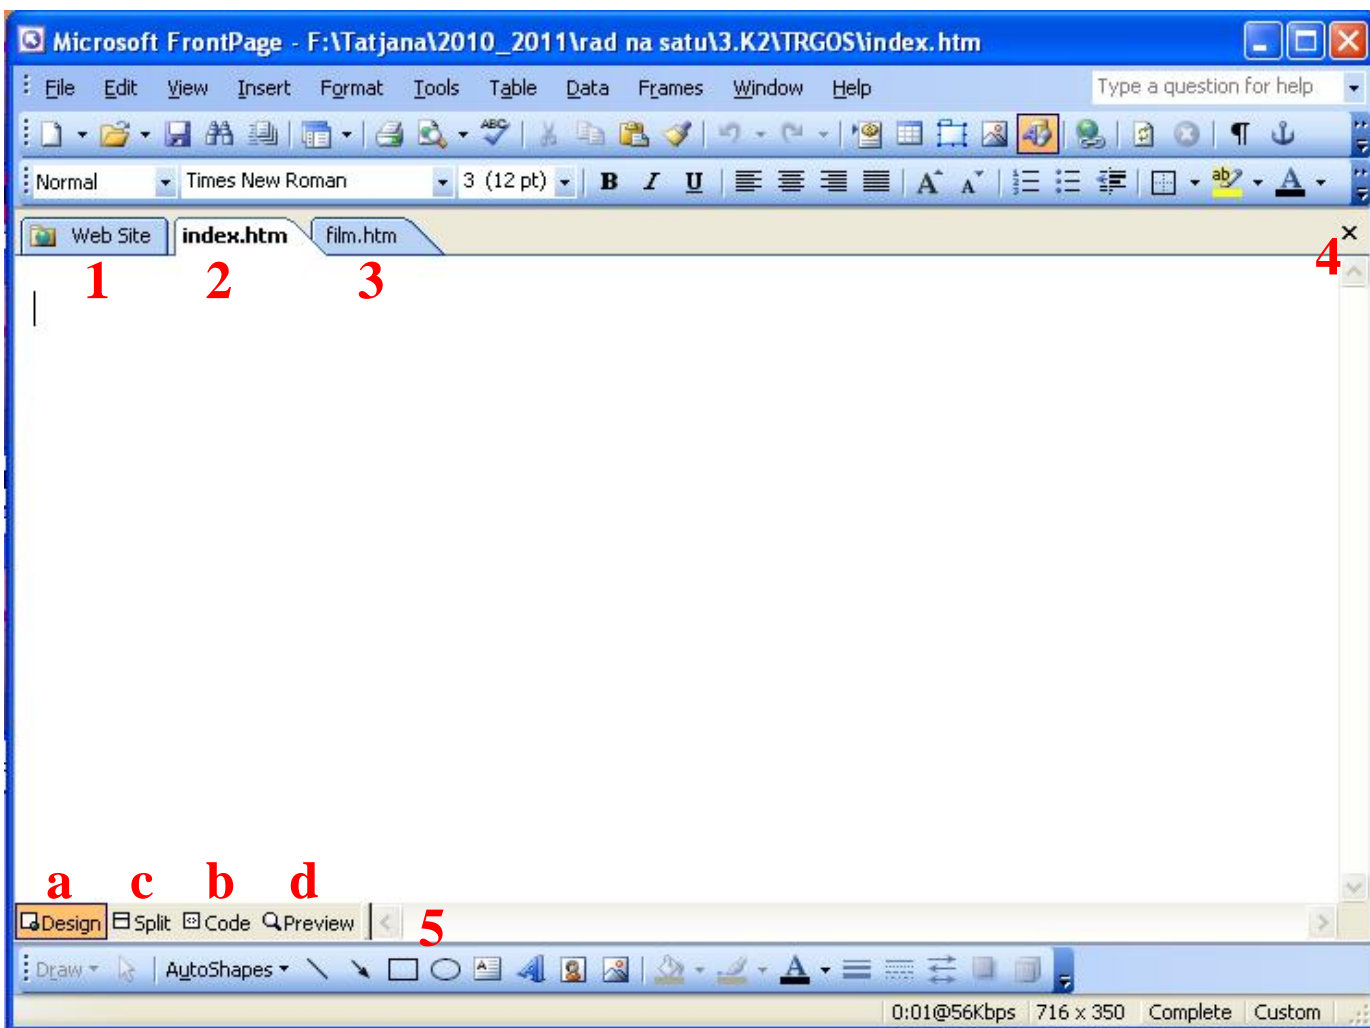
Microsoft FrontPage - F:\Tatjana\2010_2011\rad na satu\3.K2\TRGOS\index.htm

File Edit View Insert Format Tools Table Data Frames Window Help

Type a question for help

Normal Times New Roman 3 (12 pt) B I U

Web Site index.htm film.htm

1 2 3 4

a c b d

Design Split Code Preview

5

Draw AutoShapes

0:01@56Kbps 716 x 350 Complete Custom